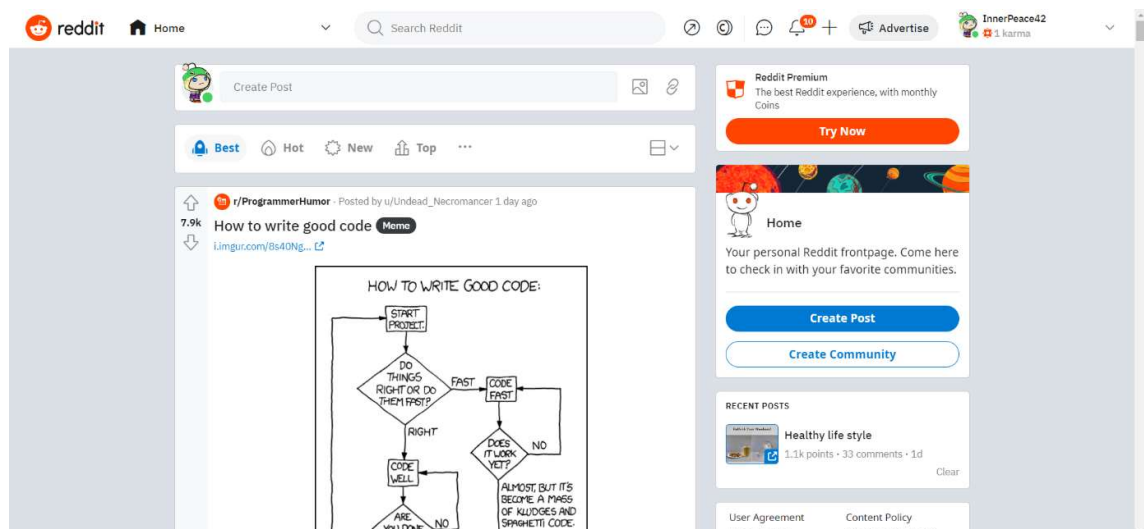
reddit Home

Search Reddit

10

Advertise

InnerPeace42
1 karma

Create Post

Best Hot New Top ···

7.9k

r/ProgrammerHumor · Posted by u/Undead_Necromancer 1 day ago

How to write good code Meme

i.imgur.com/8s40Ng...

HOW TO WRITE GOOD CODE:

START PROJECT.

DO THINGS RIGHT OR DO THEM FAST?

FAST

CODE FAST

DOES IT WORK YET?

NO

RIGHT

CODE WELL

ALMOST, BUT IT'S BECOME A MASS OF KLUDGES AND SPAGHETTI CODE.

ARE YOU DONE

NO

Reddit Premium
The best Reddit experience, with monthly Coins

Try Now

Home

Your personal Reddit frontpage. Come here to check in with your favorite communities.

Create Post

Create Community

RECENT POSTS

Healthy life style
1.1k points · 33 comments · 1d

Clear

User Agreement

Content Policy